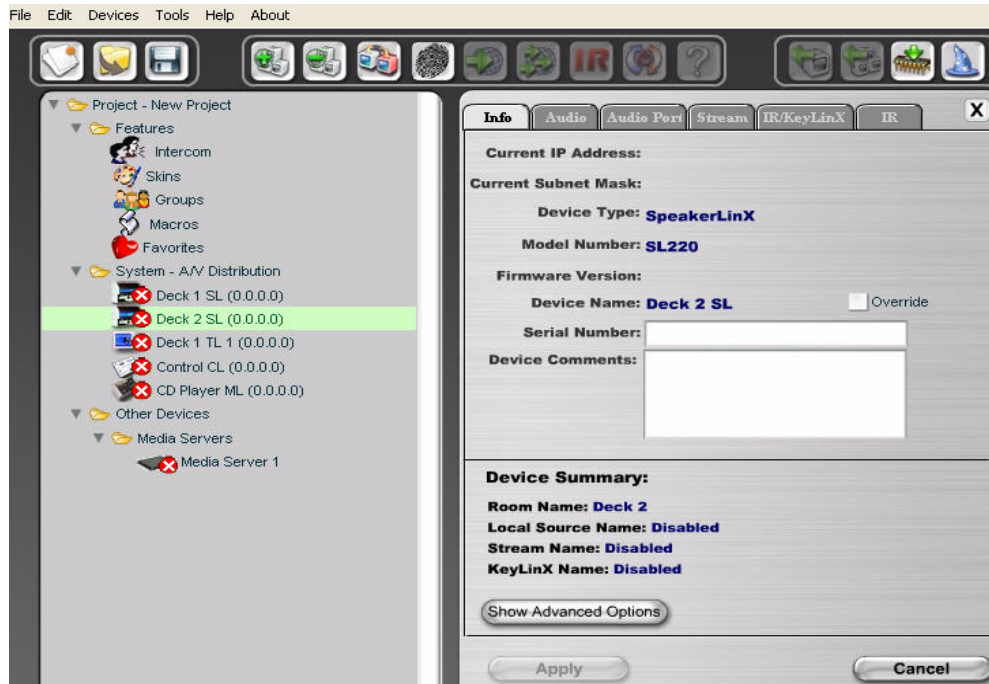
File Edit Devices Tools Help About

IR

Project - New Project
Features
Intercom
Skins
Groups
Macros
Favorites
System - A/V Distribution
Deck 1 SL (0.0.0.0)
Deck 2 SL (0.0.0.0)
Deck 1 TL 1 (0.0.0.0)
Control CL (0.0.0.0)
CD Player ML (0.0.0.0)
Other Devices
Media Servers
Media Server 1

Info | Audio | Audio Port | Stream | IR/KeyLinX | IR

X

Current IP Address:
Current Subnet Mask:
Device Type: SpeakerLinX
Model Number: SL220
Firmware Version:
Device Name: Deck 2 SL
Override
Serial Number:
Device Comments:

Device Summary:
Room Name: Deck 2
Local Source Name: Disabled
Stream Name: Disabled
KeyLinX Name: Disabled

Show Advanced Options

Apply
Cancel